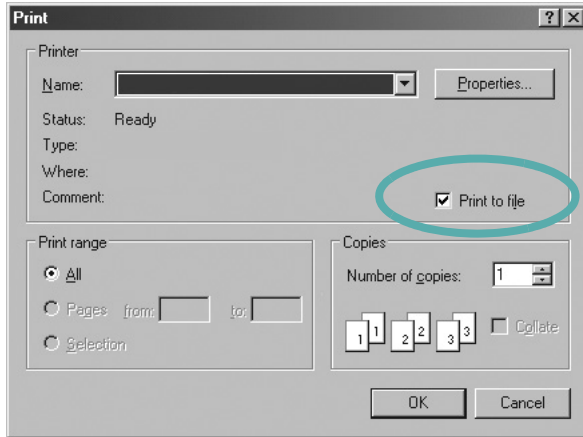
Print

?X

Printer

Name:

Properties...

Status: Ready

Type:

Where:

Comment:

Print to file

Print range

All

Pages from: to:

Selection

Copies

Number of copies: 1

1 1 2 2 3 3

Collate

OK

Cancel